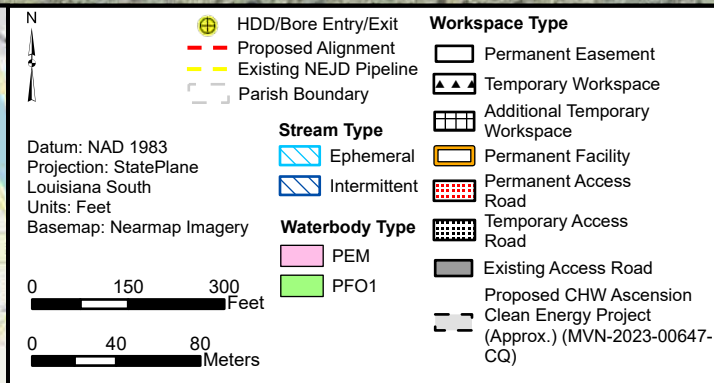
N

HDD/Bore Entry/Exit
Proposed Alignment
Existing NEJD Pipeline
Parish Boundary

Workspace Type
Permanent Easement
Temporary Workspace
Additional Temporary Workspace
Permanent Facility
Permanent Access Road
Temporary Access Road
Existing Access Road
Proposed CHW Ascension Clean Energy Project (Approx.) (MVN-2023-00647-CQ)

Datum: NAD 1983
Projection: StatePlane Louisiana South
Units: Feet
Basemap: Nearmap Imagery

Stream Type
Ephemeral
Intermittent

Waterbody Type
PEM
PFO1

0 150 300 Feet

0 40 80 Meters